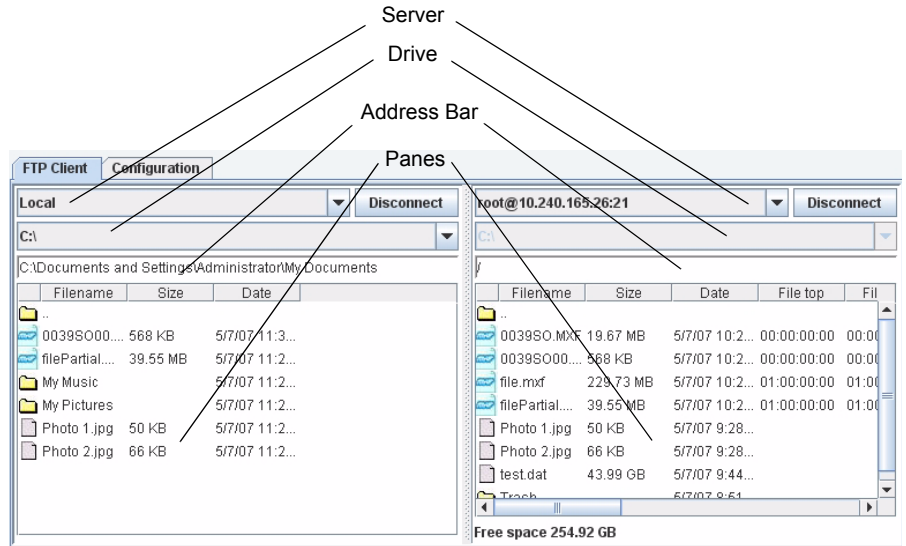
Server

Drive

Address Bar

Panes

FTP Client | Configuration

Local | Disconnect

C:\

C:\Documents and Settings\Administrator\My Documents

| Filename | Size | Date |
|---|---|---|
| .. | | |
| 0039SO00.... | 568 KB | 5/7/07 11:3... |
| filePartial.... | 39.55 MB | 5/7/07 11:2... |
| My Music | | 5/7/07 11:2... |
| My Pictures | | 5/7/07 11:2... |
| Photo 1.jpg | 50 KB | 5/7/07 11:2... |
| Photo 2.jpg | 66 KB | 5/7/07 11:2... |

root@10.240.165.26:21 | Disconnect

C:\

/

| Filename | Size | Date | File top | Fil |
|---|---|---|---|---|
| .. | | | | |
| 0039SO.MXF | 19.67 MB | 5/7/07 10:2... | 00:00:00:00 | 00:0 |
| 0039SO00.... | 568 KB | 5/7/07 10:2... | 00:00:00:00 | 00:0 |
| file.mxf | 229.73 MB | 5/7/07 10:2... | 01:00:00:00 | 01:0 |
| filePartial.... | 39.55 MB | 5/7/07 10:2... | 01:00:00:00 | 01:0 |
| Photo 1.jpg | 50 KB | 5/7/07 9:28... | | |
| Photo 2.jpg | 66 KB | 5/7/07 9:28... | | |
| test.dat | 43.99 GB | 5/7/07 9:44... | | |
| Trash | | 5/7/07 8:51 | | |

Free space 254.92 GB